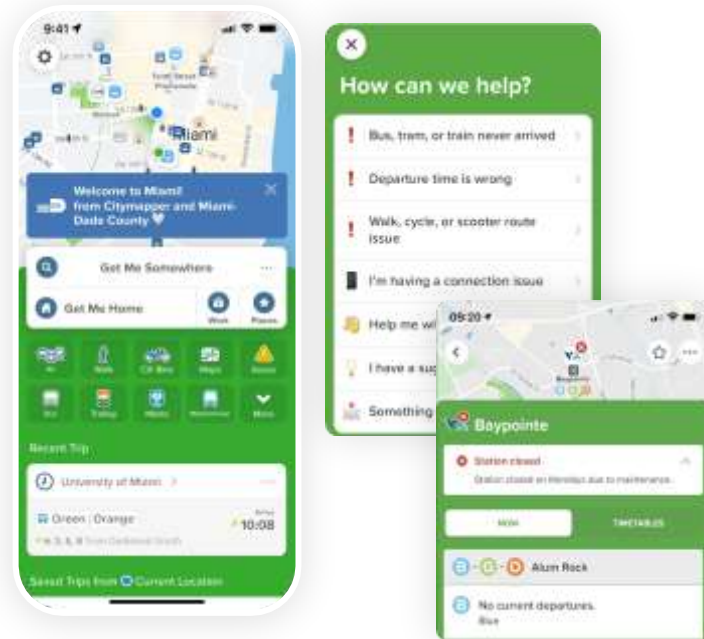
9:41

Miami

Welcome to Miami! from Citymapper and Miami-Dade County

Get Me Somewhere

Get Me Home

Work

Places

All

Walk

Citi Bike

Metro

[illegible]

Bus

Trolley

Metro

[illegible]

More

Recent Trip

University of Miami

Green | Orange

10:08

Saved Trips from Current Location

How can we help?

Bus, tram, or train never arrived

Departure time is wrong

Walk, cycle, or scooter route issue

I'm having a connection issue

Help me wi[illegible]

I have a su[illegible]

Something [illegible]

09:20

Baypointe

Baypointe

Station closed

Station closed on Mondays due to maintenance.

NOW

TIMETABLES

Alum Rock

No current departures.

Blue